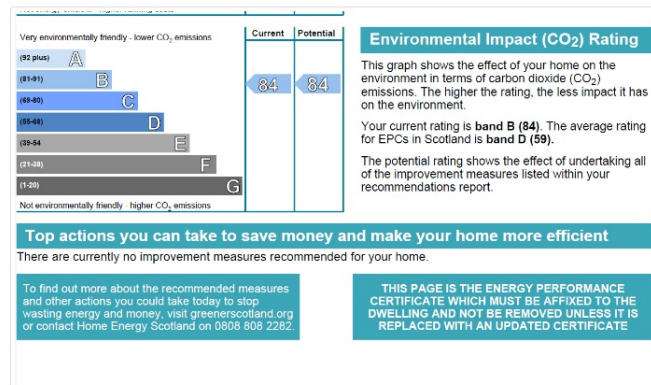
Very environmentally friendly - lower $CO_2$ emissions

| | Current | Potential |
|---|---|---|
| (92 plus) A | | |
| (81-91) B | 84 | 84 |
| (69-80) C | | |
| (55-68) D | | |
| (39-54) E | | |
| (21-38) F | | |
| (1-20) G | | |

Not environmentally friendly - higher $CO_2$ emissions

Environmental Impact ($CO_2$) Rating

This graph shows the effect of your home on the environment in terms of carbon dioxide ($CO_2$) emissions. The higher the rating, the less impact it has on the environment.

Your current rating is band B (84). The average rating for EPCs in Scotland is band D (59).

The potential rating shows the effect of undertaking all of the improvement measures listed within your recommendations report.

Top actions you can take to save money and make your home more efficient

There are currently no improvement measures recommended for your home.

To find out more about the recommended measures and other actions you could take today to stop wasting energy and money, visit greenerscotland.org or contact Home Energy Scotland on 0808 808 2282.

THIS PAGE IS THE ENERGY PERFORMANCE CERTIFICATE WHICH MUST BE AFFIXED TO THE DWELLING AND NOT BE REMOVED UNLESS IT IS REPLACED WITH AN UPDATED CERTIFICATE